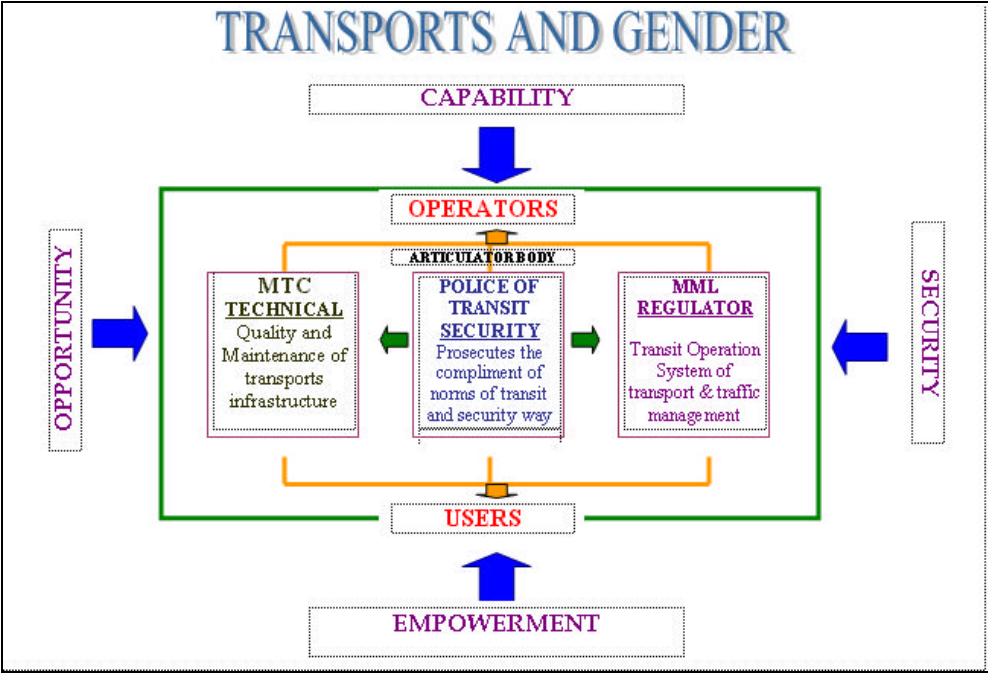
TRANSPORTS AND GENDER

CAPABILITY

OPERATORS

ARTICULATOR BODY

OPPORTUNITY

MTC
TECHNICAL
Quality and Maintenance of transports infrastructure

POLICE OF TRANSIT
SECURITY
Prosecutes the compliment of norms of transit and security way

MML
REGULATOR
Transit Operation System of transport & traffic management

SECURITY

USERS

EMPOWERMENT